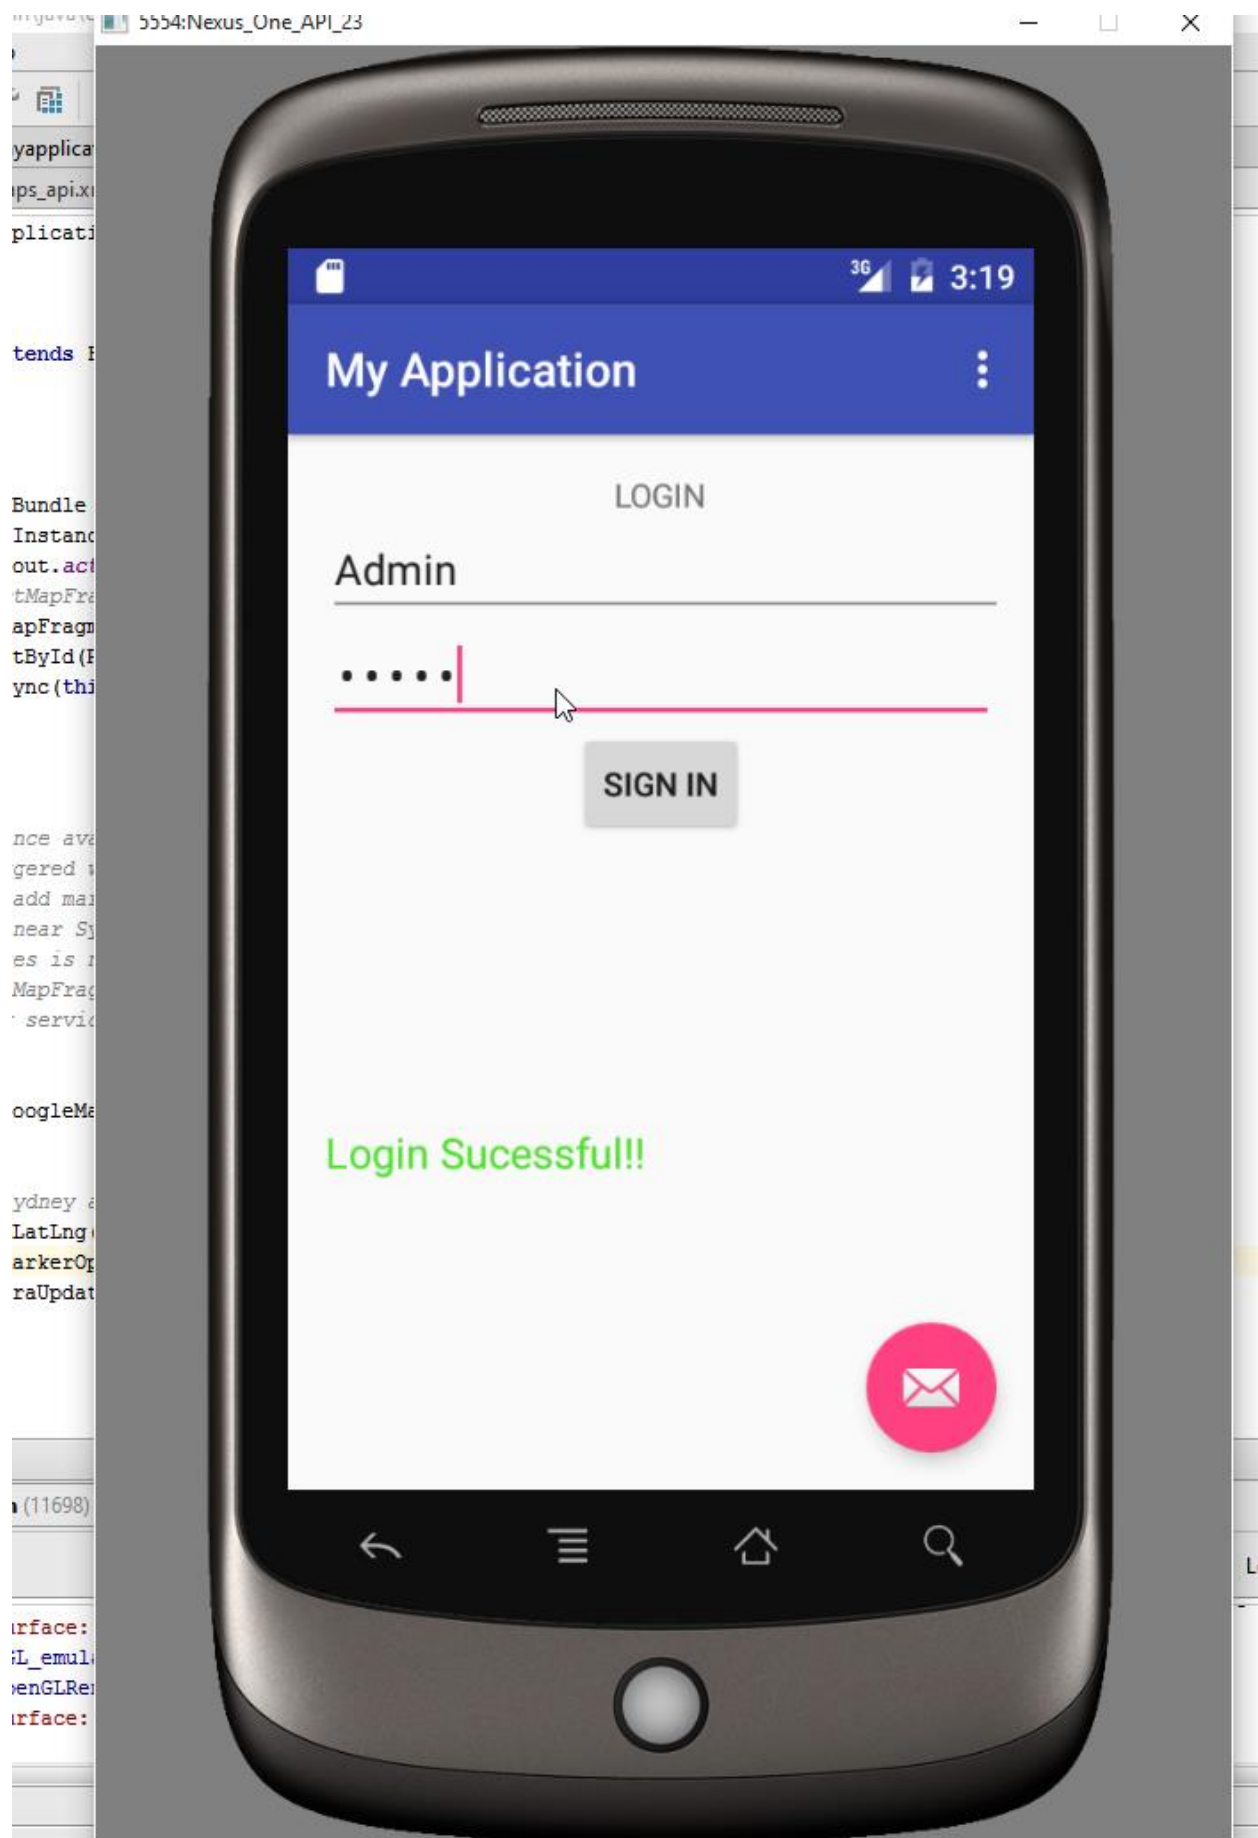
5554:Nexus_One_API_23

yapplica
ps_api.x
plicati
tends
Bundle
Instanc
out.act
tMapFra
apFragm
tById(
ync(thi
nce ava
gered
add ma
near S
es is
MapFrag
servi
oogleMa
ydney
LatLng
arkerOp
raUpdat
(11698)
rface:
L_emul
enGLRe
rface:

3G 3:19

My Application

LOGIN

Admin

•••••

SIGN IN

Login Sucessful!!